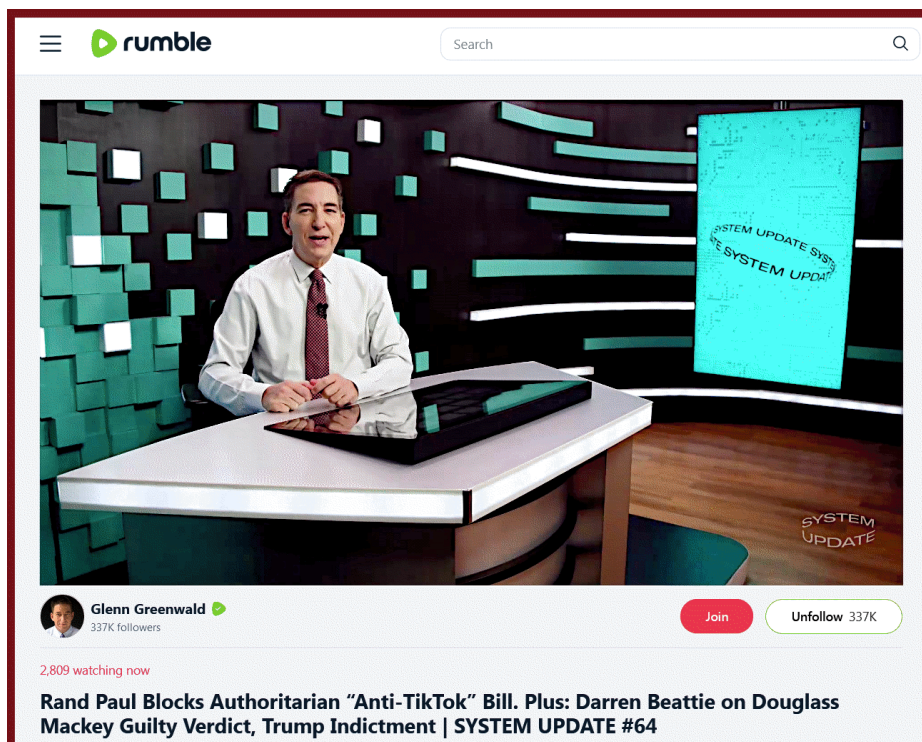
rumble

Search

SYSTEM UPDATE SYSTEM UPDATE

SYSTEM UPDATE

Glenn Greenwald
337K followers

Join

Unfollow 337K

2,809 watching now

Rand Paul Blocks Authoritarian “Anti-TikTok” Bill. Plus: Darren Beattie on Douglass Mackey Guilty Verdict, Trump Indictment | SYSTEM UPDATE #64